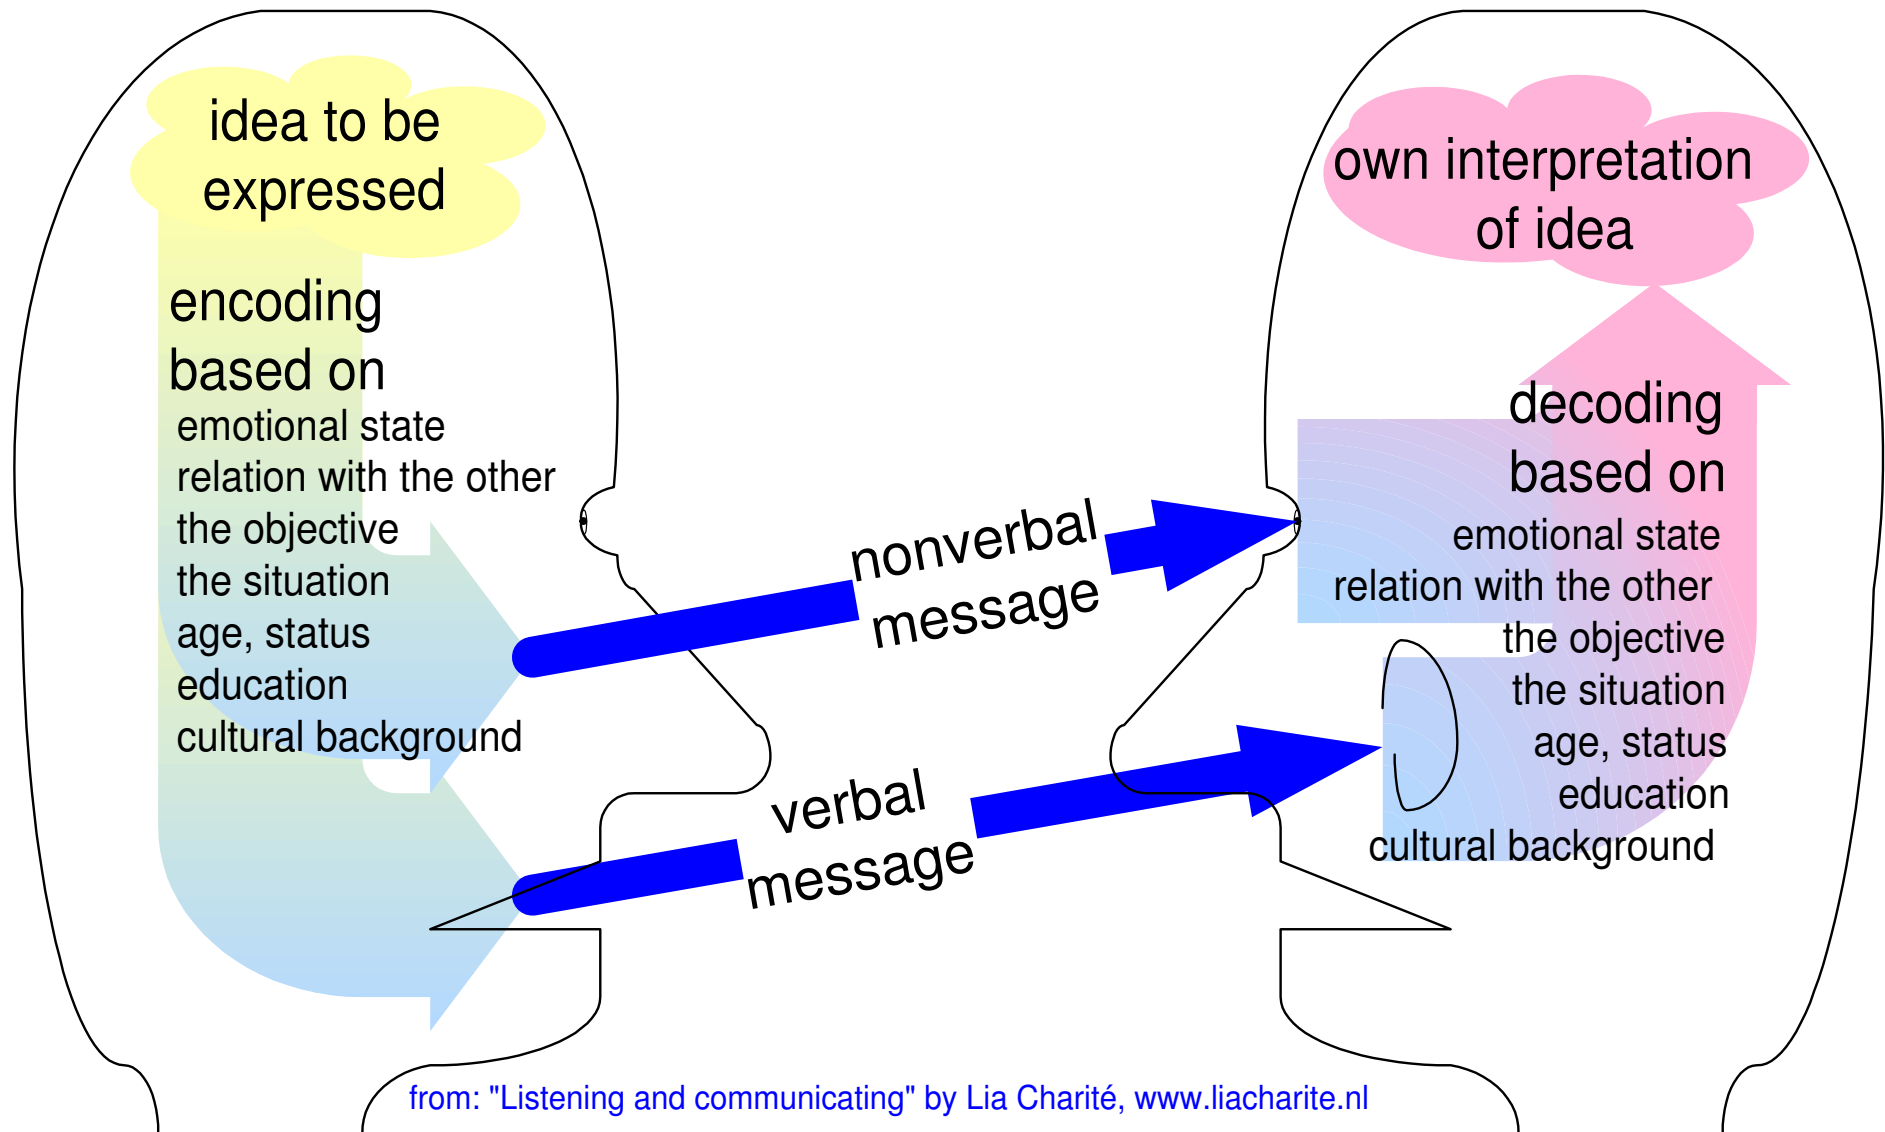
idea to be expressed

encoding based on
emotional state
relation with the other
the objective
the situation
age, status
education
cultural background

nonverbal message

verbal message

own interpretation of idea

decoding based on
emotional state
relation with the other
the objective
the situation
age, status
education
cultural background

from: "Listening and communicating" by Lia Charité, www.liacharite.nl